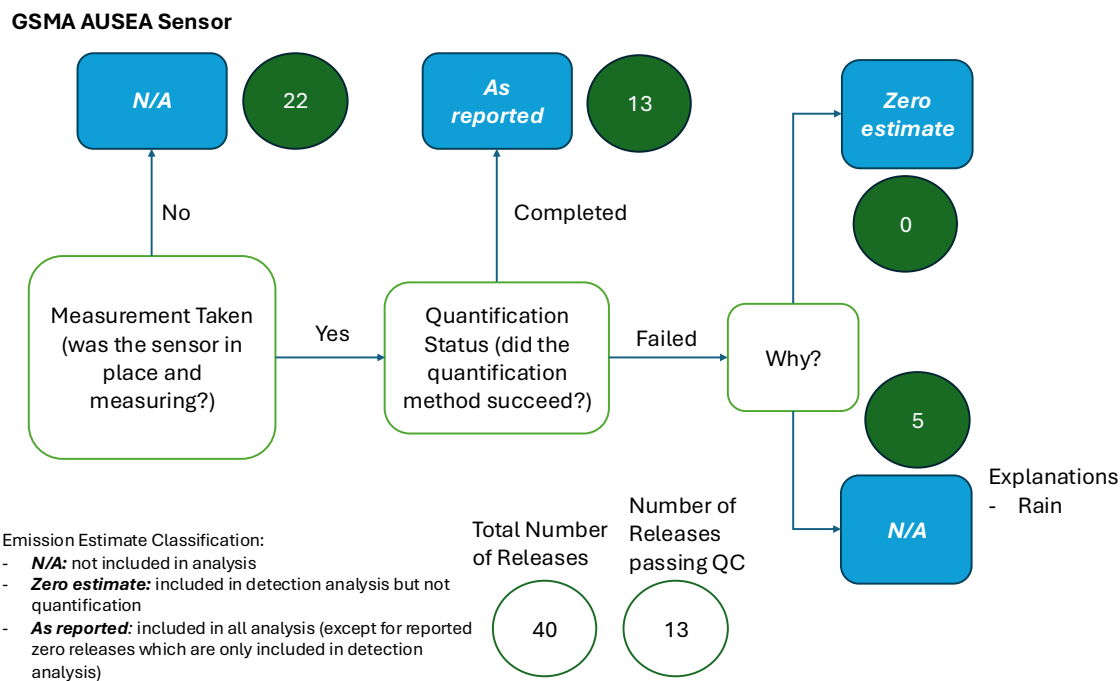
GSMA AUSEA Sensor

N/A

22

As reported

13

Zero estimate

0

No

Completed

Measurement Taken (was the sensor in place and measuring?)

Yes

Quantification Status (did the quantification method succeed?)

Failed

Why?

5

Explanations
- Rain

N/A

Emission Estimate Classification:
- N/A: not included in analysis
- Zero estimate: included in detection analysis but not quantification
- As reported: included in all analysis (except for reported zero releases which are only included in detection analysis)

Total Number of Releases

40

Number of Releases passing QC

13